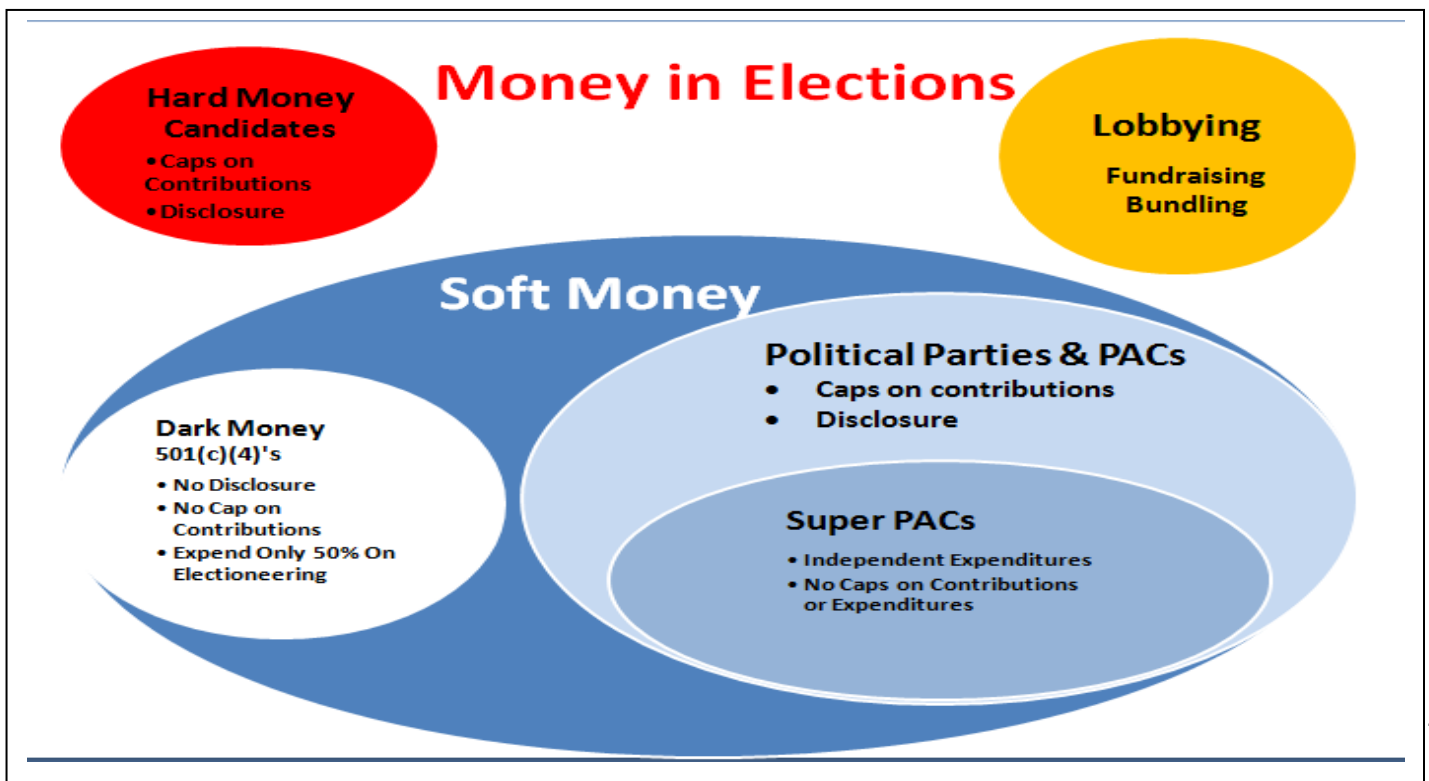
Money in Elections

Hard Money
Candidates
• Caps on Contributions
• Disclosure

Lobbying
Fundraising
Bundling

Soft Money

Political Parties & PACs
• Caps on contributions
• Disclosure

Dark Money
501(c)(4)'s
• No Disclosure
• No Cap on Contributions
• Expend Only 50% On Electioneering

Super PACs
• Independent Expenditures
• No Caps on Contributions or Expenditures